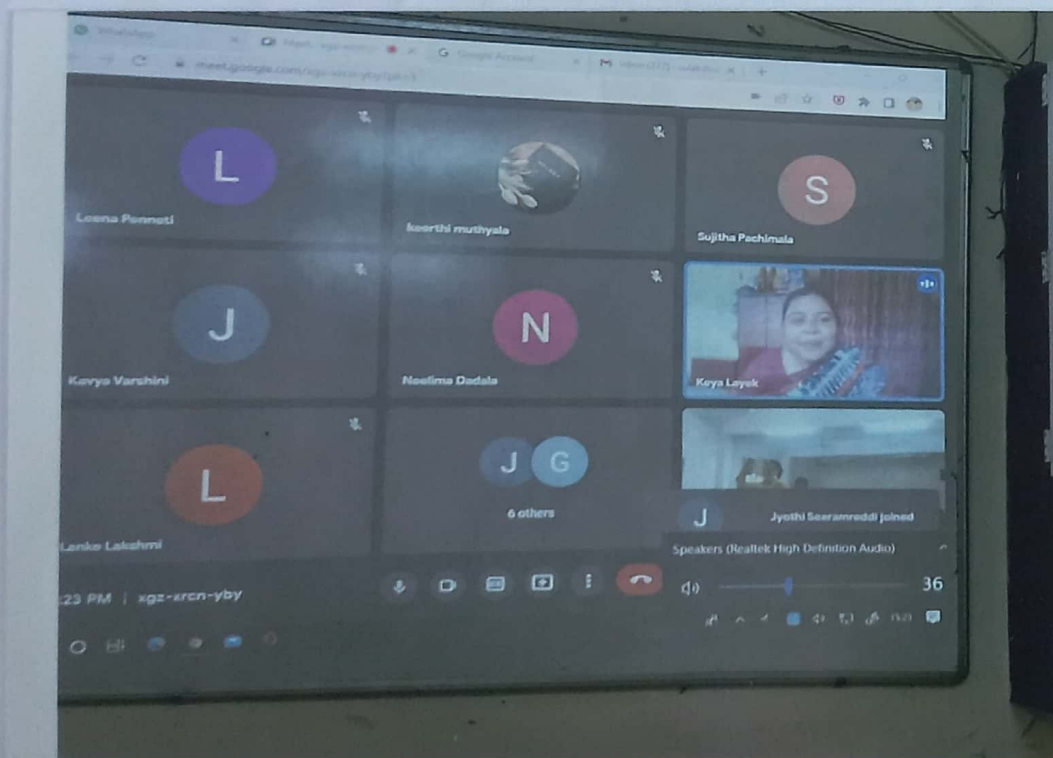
WhatsApp
Meet - xgz-xrcn-yby
Google Account
Inbox
meet.google.com/xgz-xrcn-yby

L
Leena Penneti

keerthi muthyala

S
Sujitha Pachimala

J
Kavya Varshini

N
Neelima Dadala

Koya Layek

L
Lanka Lakshmi

J G
6 others

J
Jyothi Seeramreddi joined

Speakers (Realtek High Definition Audio)
36

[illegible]:23 PM | xgz-xrcn-yby